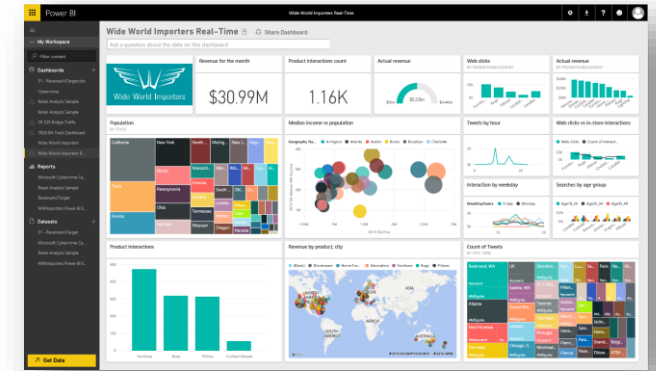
Power BI

Wide World Importers Real-Time

My Workspace

Filter content

Dashboards

Retail Analysis Sample

Reports

Retail Analysis Sample

Datasets

Retail Analysis Sample

Get Data

Wide World Importers Real-Time

Share Dashboard

Ask a question about the data on this dashboard

Wide World Importers

Revenue for the month

$30.99M

Product interactions count

1.16K

Actual revenue

$0.26M

Web clicks

Actual revenue

Population

California

New York

Texas

Florida

Pennsylvania

Ohio

Median income vs population

Tweets by hour

Web clicks vs in-store interactions

Interaction by weekday

Searches by age group

Product interactions

Revenue by product, city

Count of Tweets

NORTH AMERICA

SOUTH AMERICA

AFRICA

Atlantic Ocean

Pacific Ocean

AUSTRALIA